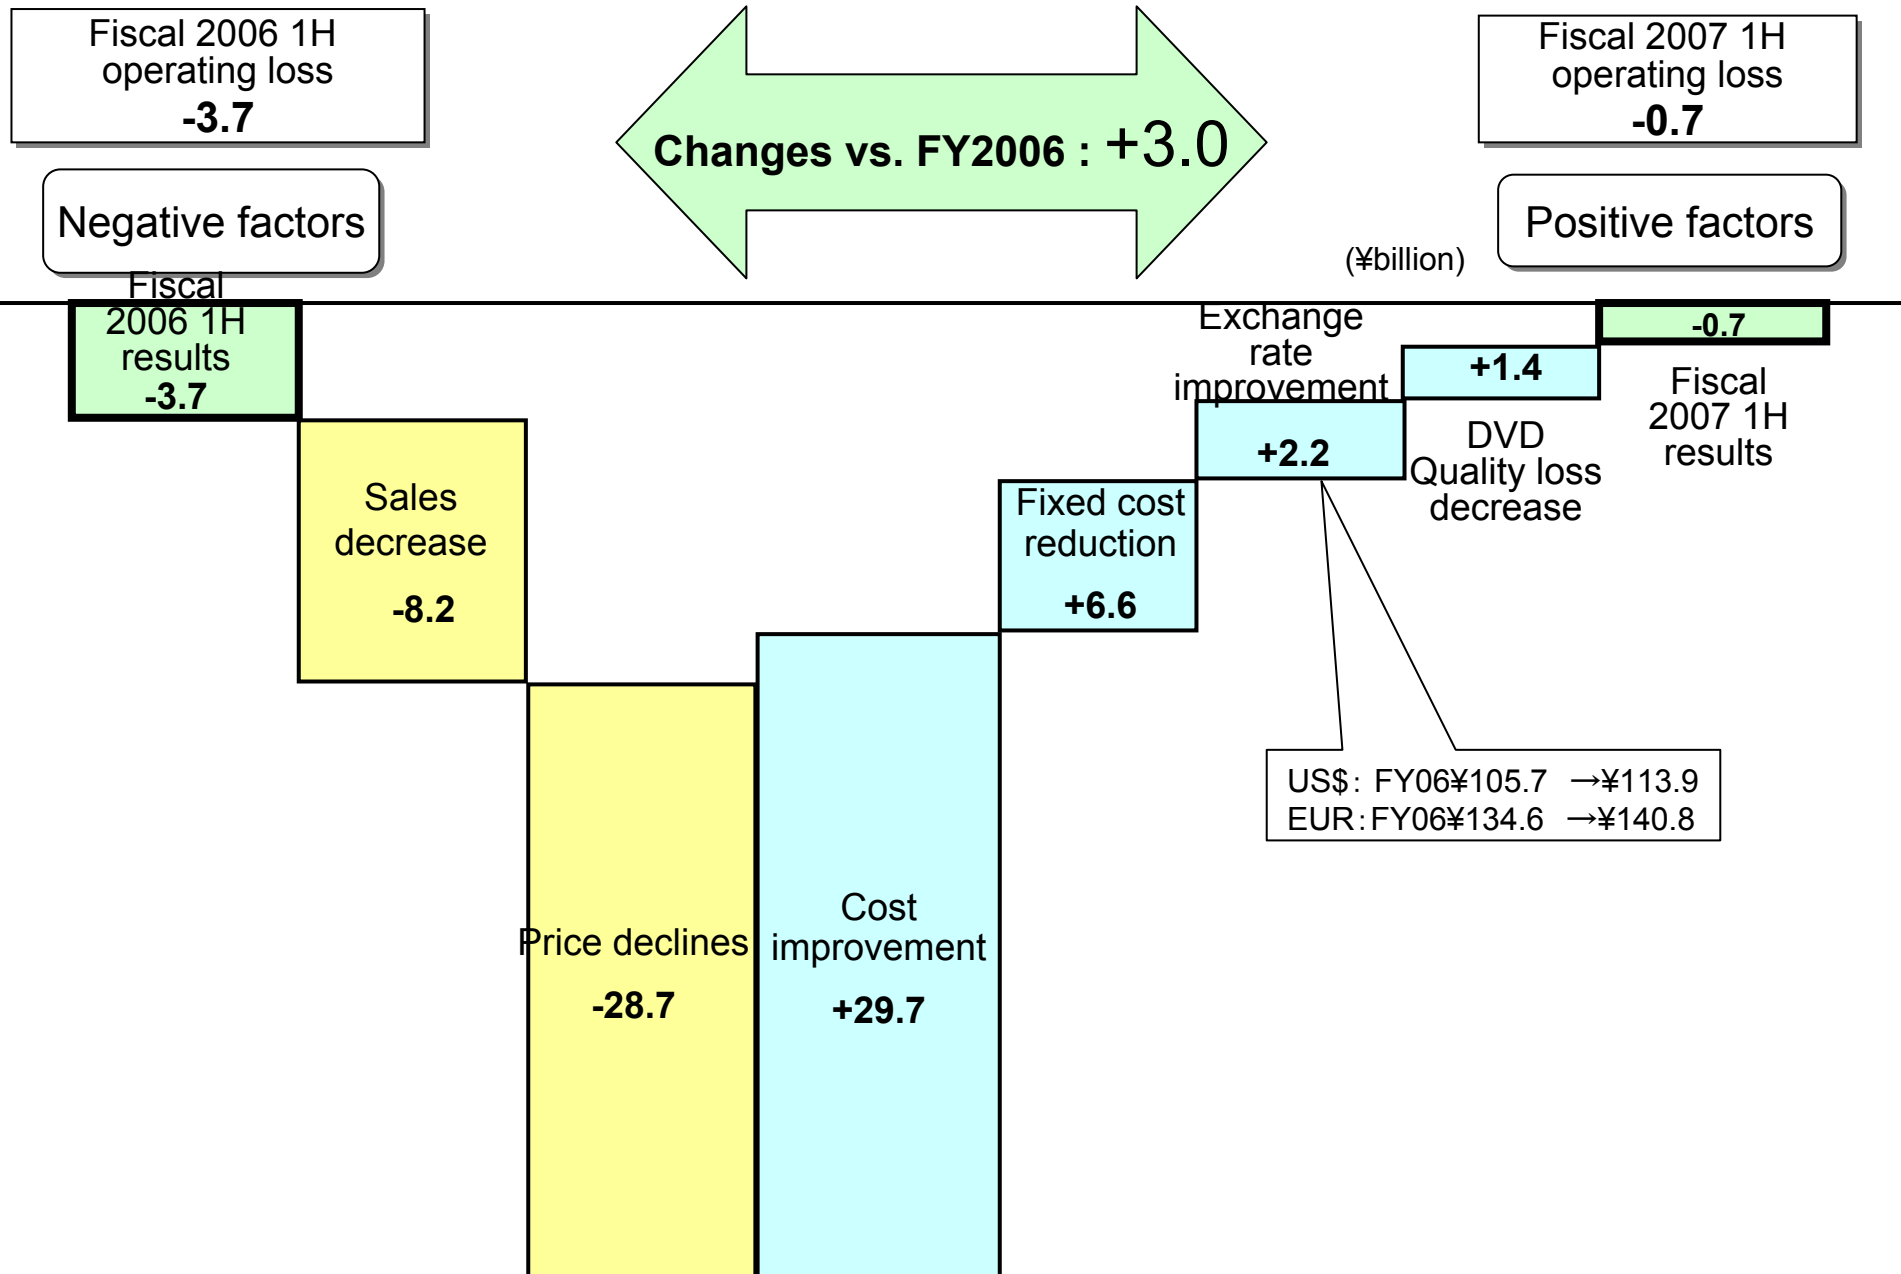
Fiscal 2006 1H operating loss
-3.7

Changes vs. FY2006 : +3.0

Fiscal 2007 1H operating loss
-0.7

Negative factors

Positive factors

(¥billion)

Fiscal 2006 1H results
-3.7

Sales decrease
-8.2

Price declines
-28.7

Cost improvement
+29.7

Fixed cost reduction
+6.6

Exchange rate improvement
+2.2

+1.4
DVD Quality loss decrease

-0.7
Fiscal 2007 1H results

US$: FY06¥105.7 →¥113.9
EUR: FY06¥134.6 →¥140.8